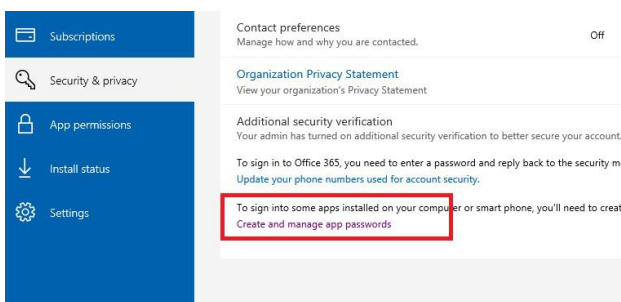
Subscriptions

Security & privacy

App permissions

Install status

Settings

Contact preferences
Manage how and why you are contacted.

Off

Organization Privacy Statement
View your organization's Privacy Statement

Additional security verification
Your admin has turned on additional security verification to better secure your account

To sign in to Office 365, you need to enter a password and reply back to the security m
Update your phone numbers used for account security.

To sign into some apps installed on your computer or smart phone, you'll need to creat
Create and manage app passwords